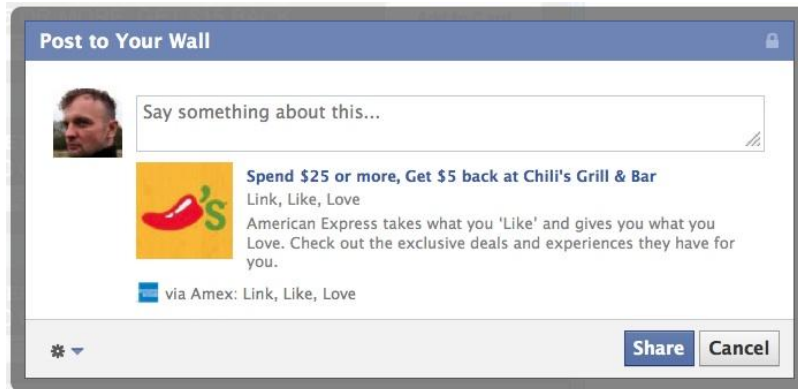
Post to Your Wall

Say something about this...

Spend $25 or more, Get $5 back at Chili's Grill & Bar

Link, Like, Love

American Express takes what you 'Like' and gives you what you Love. Check out the exclusive deals and experiences they have for you.

via Amex: Link, Like, Love

Share Cancel